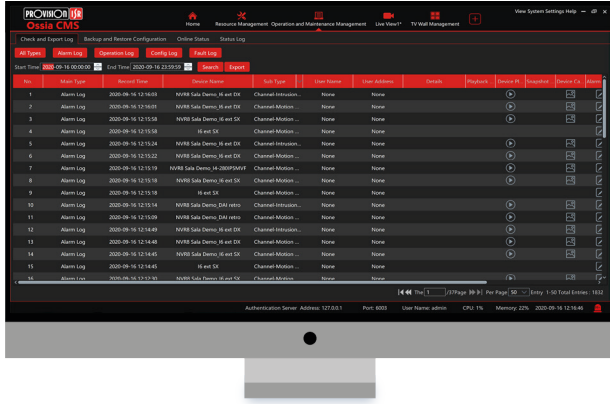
PROVISION ISR
Ossia CMS

Home Resource Management Operation and Maintenance Management Live View* TV Wall Management

View System Settings Help

Check and Export Log Backup and Restore Configuration Online Status Status Log

All Types Alarm Log Operation Log Config Log Fault Log

Start Time 2020-09-16 00:00:00 End Time 2020-09-16 23:59:59 Search Export

| No. | Main Type | Record Time | Device Name | Sub Type | User Name | User Address | Details | Playback | Device Pl | Snapshot | Device Ca... | Alarm |
|---|---|---|---|---|---|---|---|---|---|---|---|---|
| 1 | Alarm Log | 2020-09-16 12:16:03 | NVR8 Sala Demo_I6 ext DX | Channel-Intrusion... | None | None | | | | | | |
| 2 | Alarm Log | 2020-09-16 12:16:01 | NVR8 Sala Demo_I6 ext SX | Channel-Motion ... | None | None | | | | | | |
| 3 | Alarm Log | 2020-09-16 12:15:58 | NVR8 Sala Demo_I6 ext DX | Channel-Motion ... | None | None | | | | | | |
| 4 | Alarm Log | 2020-09-16 12:15:58 | I6 ext SX | Channel-Motion ... | None | None | | | | | | |
| 5 | Alarm Log | 2020-09-16 12:15:24 | NVR8 Sala Demo_I6 ext DX | Channel-Intrusion... | None | None | | | | | | |
| 6 | Alarm Log | 2020-09-16 12:15:22 | NVR8 Sala Demo_I6 ext DX | Channel-Motion ... | None | None | | | | | | |
| 7 | Alarm Log | 2020-09-16 12:15:19 | NVR8 Sala Demo_I4-280IPSMVF | Channel-Motion ... | None | None | | | | | | |
| 8 | Alarm Log | 2020-09-16 12:15:18 | NVR8 Sala Demo_I6 ext SX | Channel-Motion ... | None | None | | | | | | |
| 9 | Alarm Log | 2020-09-16 12:15:18 | I6 ext SX | Channel-Motion ... | None | None | | | | | | |
| 10 | Alarm Log | 2020-09-16 12:15:14 | NVR8 Sala Demo_DAI retro | Channel-Intrusion... | None | None | | | | | | |
| 11 | Alarm Log | 2020-09-16 12:15:09 | NVR8 Sala Demo_DAI retro | Channel-Motion ... | None | None | | | | | | |
| 12 | Alarm Log | 2020-09-16 12:14:49 | NVR8 Sala Demo_I6 ext DX | Channel-Intrusion... | None | None | | | | | | |
| 13 | Alarm Log | 2020-09-16 12:14:48 | NVR8 Sala Demo_I6 ext DX | Channel-Motion ... | None | None | | | | | | |
| 14 | Alarm Log | 2020-09-16 12:14:45 | NVR8 Sala Demo_I6 ext SX | Channel-Motion ... | None | None | | | | | | |
| 15 | Alarm Log | 2020-09-16 12:14:45 | I6 ext SX | Channel-Motion ... | None | None | | | | | | |
| 16 | Alarm Log | 2020-09-16 12:12:30 | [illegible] | Channel-Motion | None | None | | | | | | |

The 1 /37Page Per Page 50 Entry 1-50 Total Entries : 1832

Authentication Server Address: 127.0.0.1 Port: 6003 User Name: admin CPU: 1% Memory: 22% 2020-09-16 12:16:46